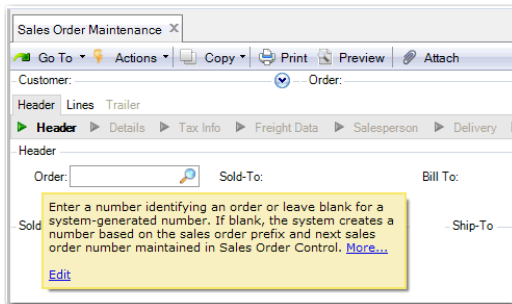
Sales Order Maintenance ✕

Go To ▾ Actions ▾ Copy ▾ Print Preview Attach

Customer: Order:

Header Lines Trailer

Header Details Tax Info Freight Data Salesperson Delivery

Header

Order: Sold-To: Bill To:

Sold

Ship-To

Enter a number identifying an order or leave blank for a system-generated number. If blank, the system creates a number based on the sales order prefix and next sales order number maintained in Sales Order Control. More...

Edit